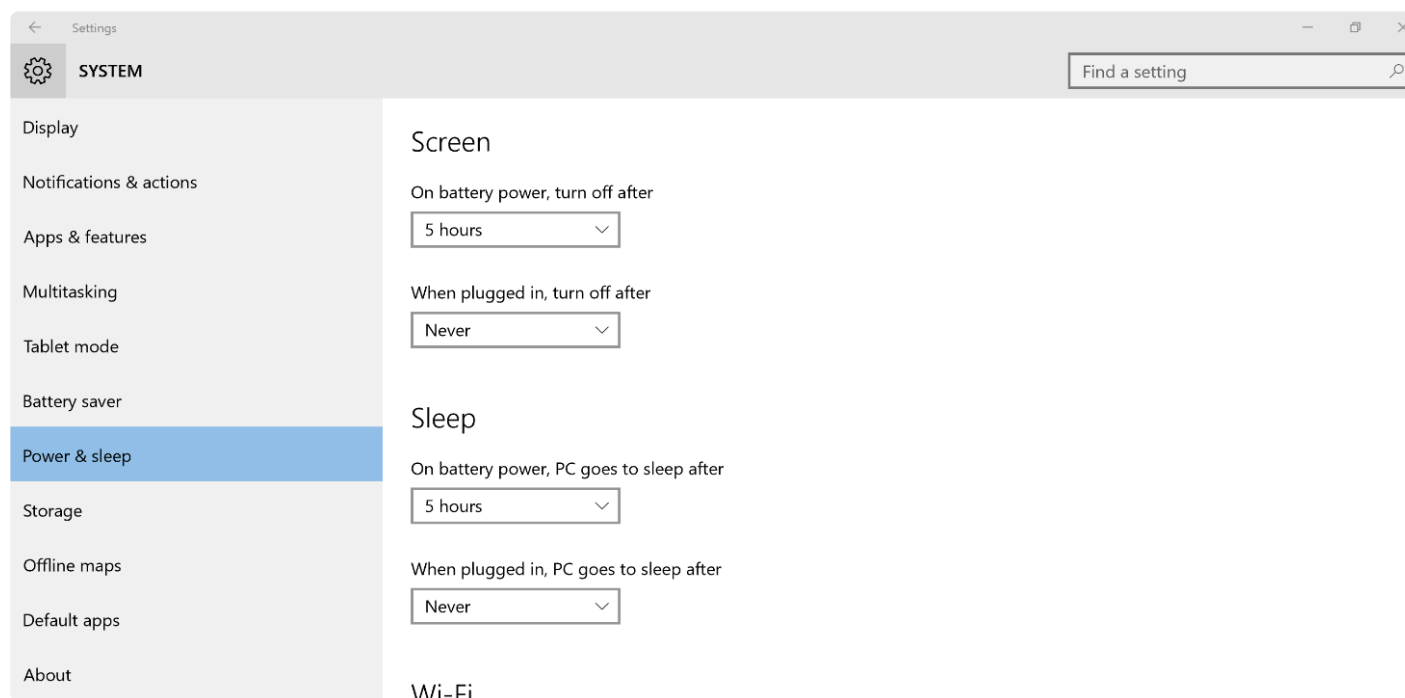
Settings

SYSTEM

Find a setting

Display

Notifications & actions

Apps & features

Multitasking

Tablet mode

Battery saver

Power & sleep

Storage

Offline maps

Default apps

About

Screen

On battery power, turn off after

5 hours

When plugged in, turn off after

Never

Sleep

On battery power, PC goes to sleep after

5 hours

When plugged in, PC goes to sleep after

Never

Wi-Fi